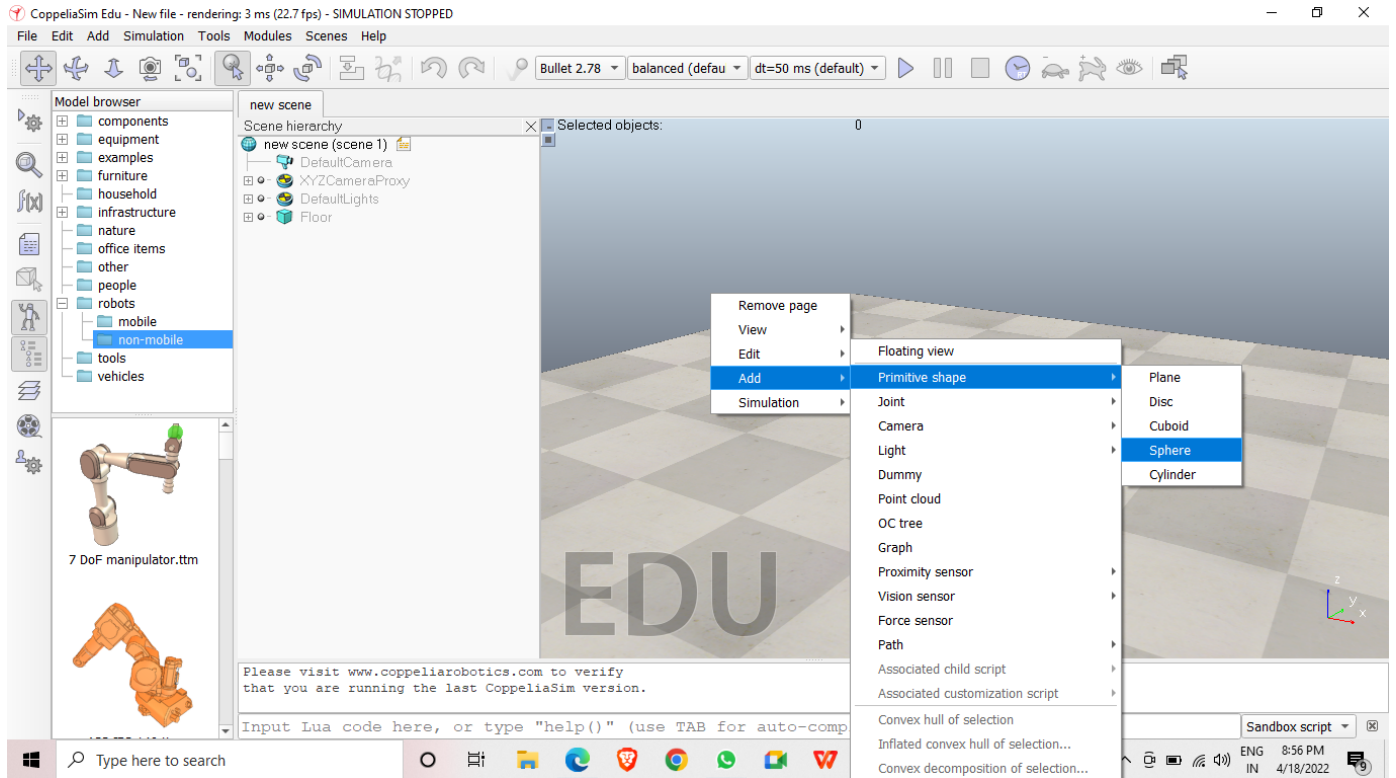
CoppeliaSim Edu - New file - rendering: 3 ms (22.7 fps) - SIMULATION STOPPED

File Edit Add Simulation Tools Modules Scenes Help

Bullet 2.78 | balanced (defau | dt=50 ms (default)

Model browser
components
equipment
examples
furniture
household
infrastructure
nature
office items
other
people
robots
mobile
non-mobile
tools
vehicles

7 DoF manipulator.ttm

new scene

Scene hierarchy
new scene (scene 1)
DefaultCamera
XYZCameraProxy
DefaultLights
Floor

Selected objects: 0

Remove page
View
Edit
Add
Simulation

Floating view
Primitive shape
Joint
Camera
Light
Dummy
Point cloud
OC tree
Graph
Proximity sensor
Vision sensor
Force sensor
Path
Associated child script
Associated customization script
Convex hull of selection
Inflated convex hull of selection...
Convex decomposition of selection...

Plane
Disc
Cuboid
Sphere
Cylinder

EDU

Please visit www.coppeliarobotics.com to verify
that you are running the last CoppeliaSim version.

Input Lua code here, or type "help()" (use TAB for auto-comp

Sandbox script

Type here to search

ENG IN 8:56 PM 4/18/2022